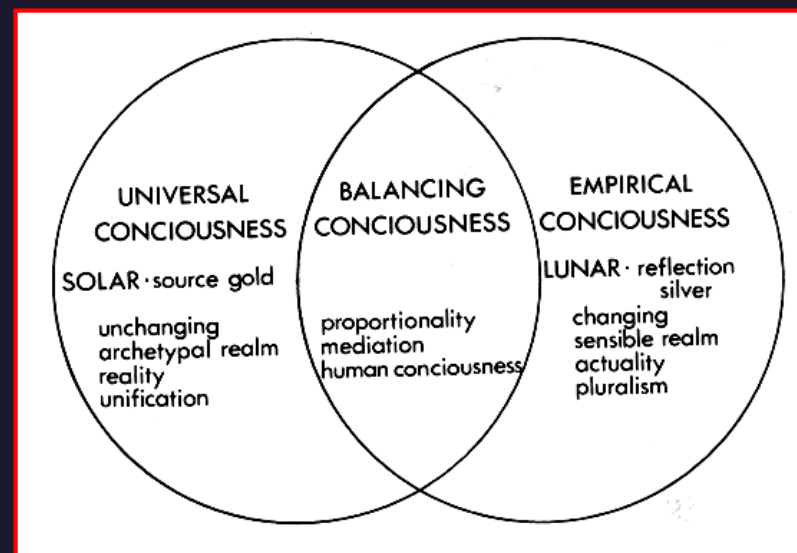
UNIVERSAL CONCIOUSNESS

SOLAR · source gold

unchanging
archetypal realm
reality
unification

BALANCING CONCIOUSNESS

proportionality
mediation
human conciousness

EMPIRICAL CONCIOUSNESS

LUNAR · reflection silver

changing
sensible realm
actuality
pluralism